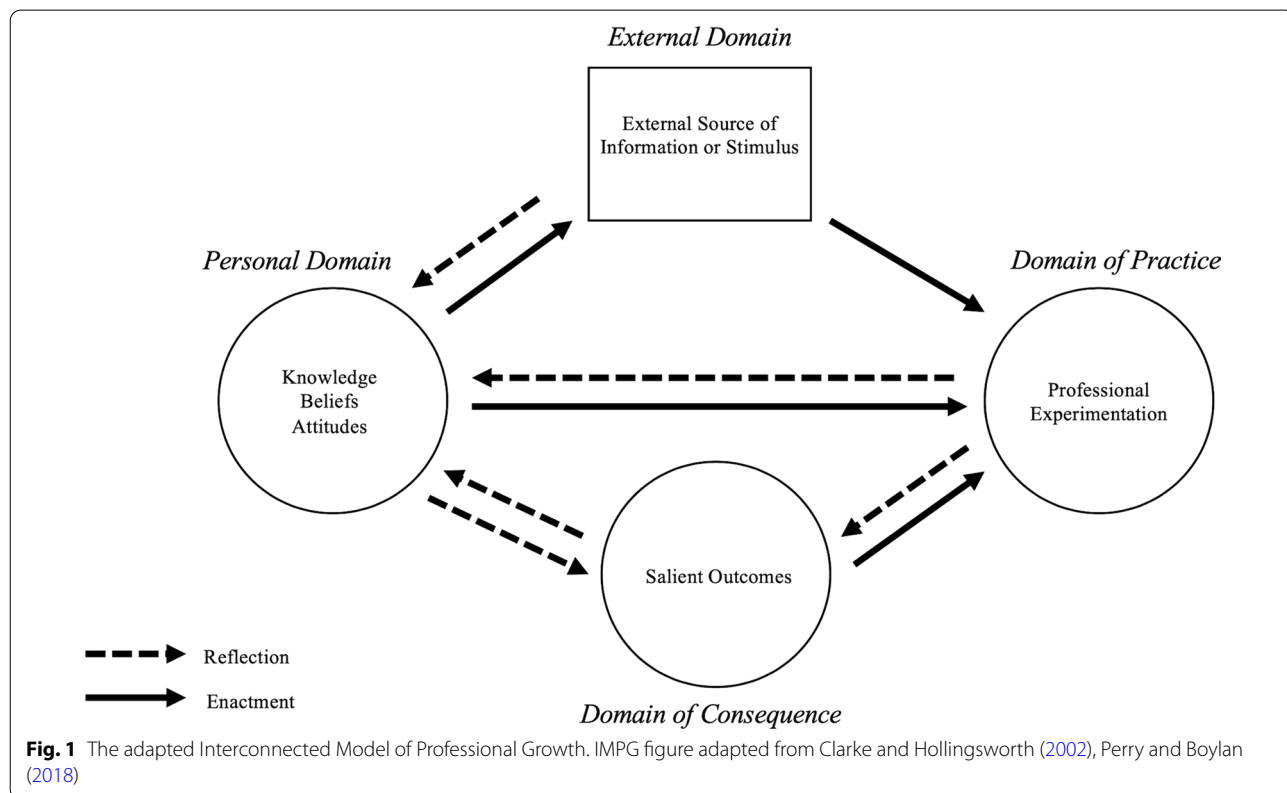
External Domain

External Source of Information or Stimulus

Personal Domain

Domain of Practice

Knowledge Beliefs Attitudes

Professional Experimentation

Salient Outcomes

Reflection

Enactment

Domain of Consequence

**Fig. 1** The adapted Interconnected Model of Professional Growth. IMPG figure adapted from Clarke and Hollingsworth (2002), Perry and Boylan (2018)